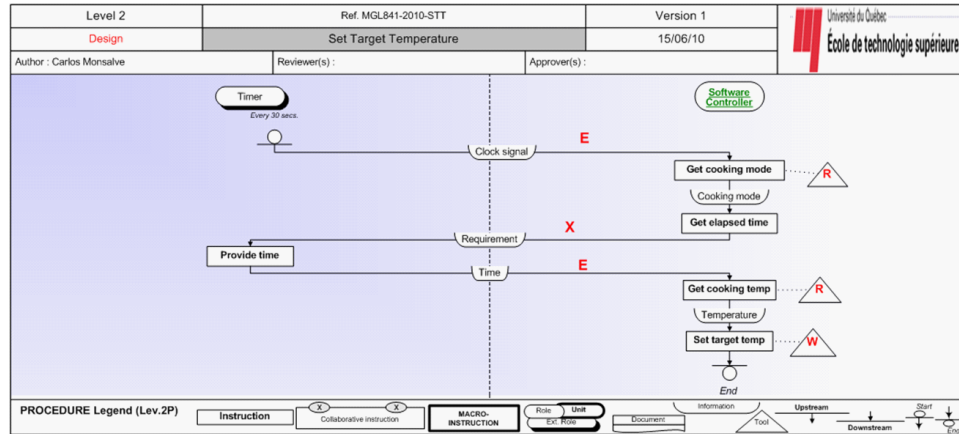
| Level 2 | Ref. MGL841-2010-STT | Version 1 |
|---|---|---|
| Design | Set Target Temperature | 15/06/10 |

Université du Québec
École de technologie supérieure

Author : Carlos Monsalve | Reviewer(s) : | Approver(s) :

Timer
Every 30 secs.

Software Controller

Clock signal
E
Get cooking mode
R
Cooking mode
Get elapsed time
Requirement
X
Provide time
Time
E
Get cooking temp
R
Temperature
Set target temp
W
End

PROCEDURE Legend (Lev.2P)
Instruction
X X Collaborative instruction
MACRO-INSTRUCTION
Role Unit Ext. Role
Document
Information
Tool
Upstream
Downstream
Start
End